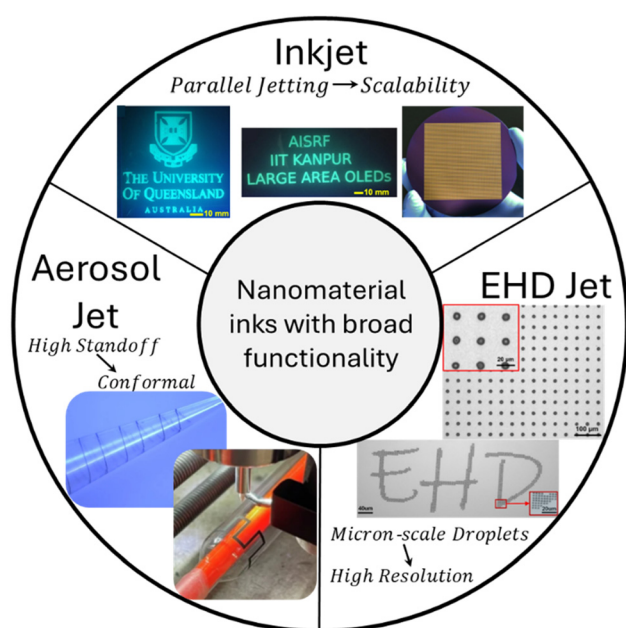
Inkjet

Parallel Jetting → Scalability

THE UNIVERSITY OF QUEENSLAND AUSTRALIA 10 mm

AISRF IIT KANPUR LARGE AREA OLEDs 10 mm

Nanomaterial inks with broad functionality

Aerosol Jet

High Standoff

Conformal

EHD Jet

20 µm

100 µm

EHD

40nm

20nm

Micron-scale Droplets

High Resolution